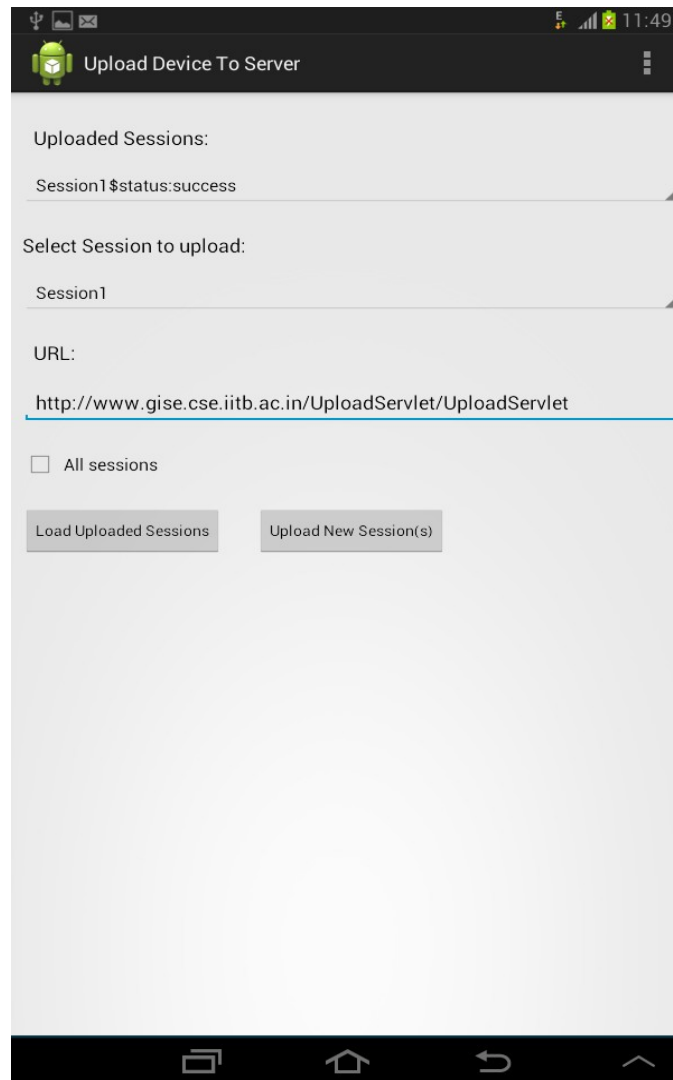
E 11:49

Upload Device To Server

Uploaded Sessions:

Session1$status:success

Select Session to upload:

Session1

URL:

http://www.gise.cse.iitb.ac.in/UploadServlet/UploadServlet

All sessions

Load Uploaded Sessions

Upload New Session(s)